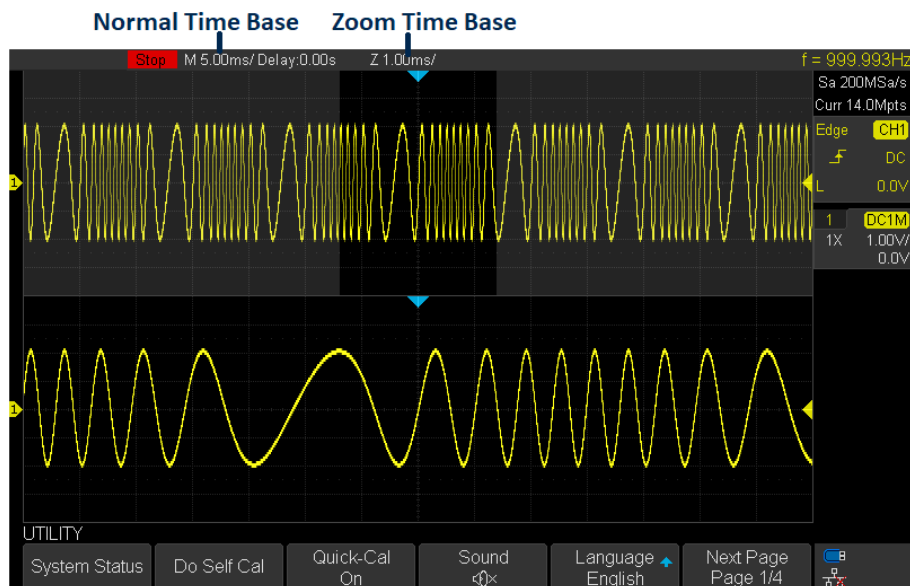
Normal Time Base
Zoom Time Base

Stop M 5.00ms/ Delay:0.00s Z 1.00ms/ f = 999.993Hz

Sa 200MSa/s
Curr 14.0Mpts
Edge CH1
DC
L 0.0V

1 DC1M
1X 1.00V/
0.0V

1
1

UTILITY

System Status
Do Self Cal
Quick-Cal On
Sound
Language English
Next Page Page 1/4